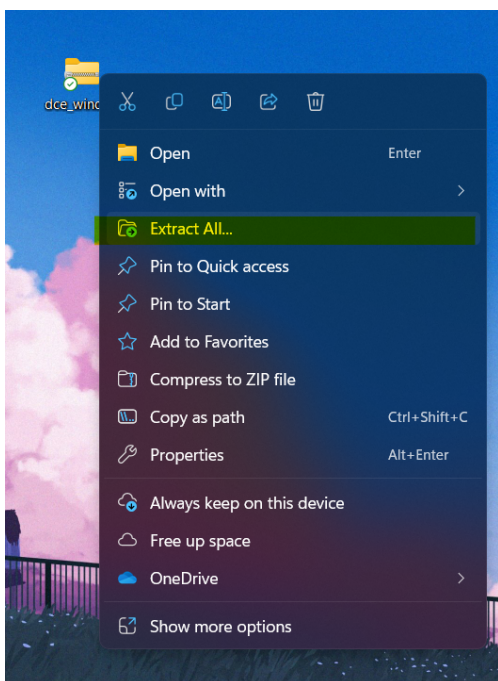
dce_winc

Open Enter

Open with

Extract All...

Pin to Quick access

Pin to Start

Add to Favorites

Compress to ZIP file

Copy as path Ctrl+Shift+C

Properties Alt+Enter

Always keep on this device

Free up space

OneDrive

Show more options